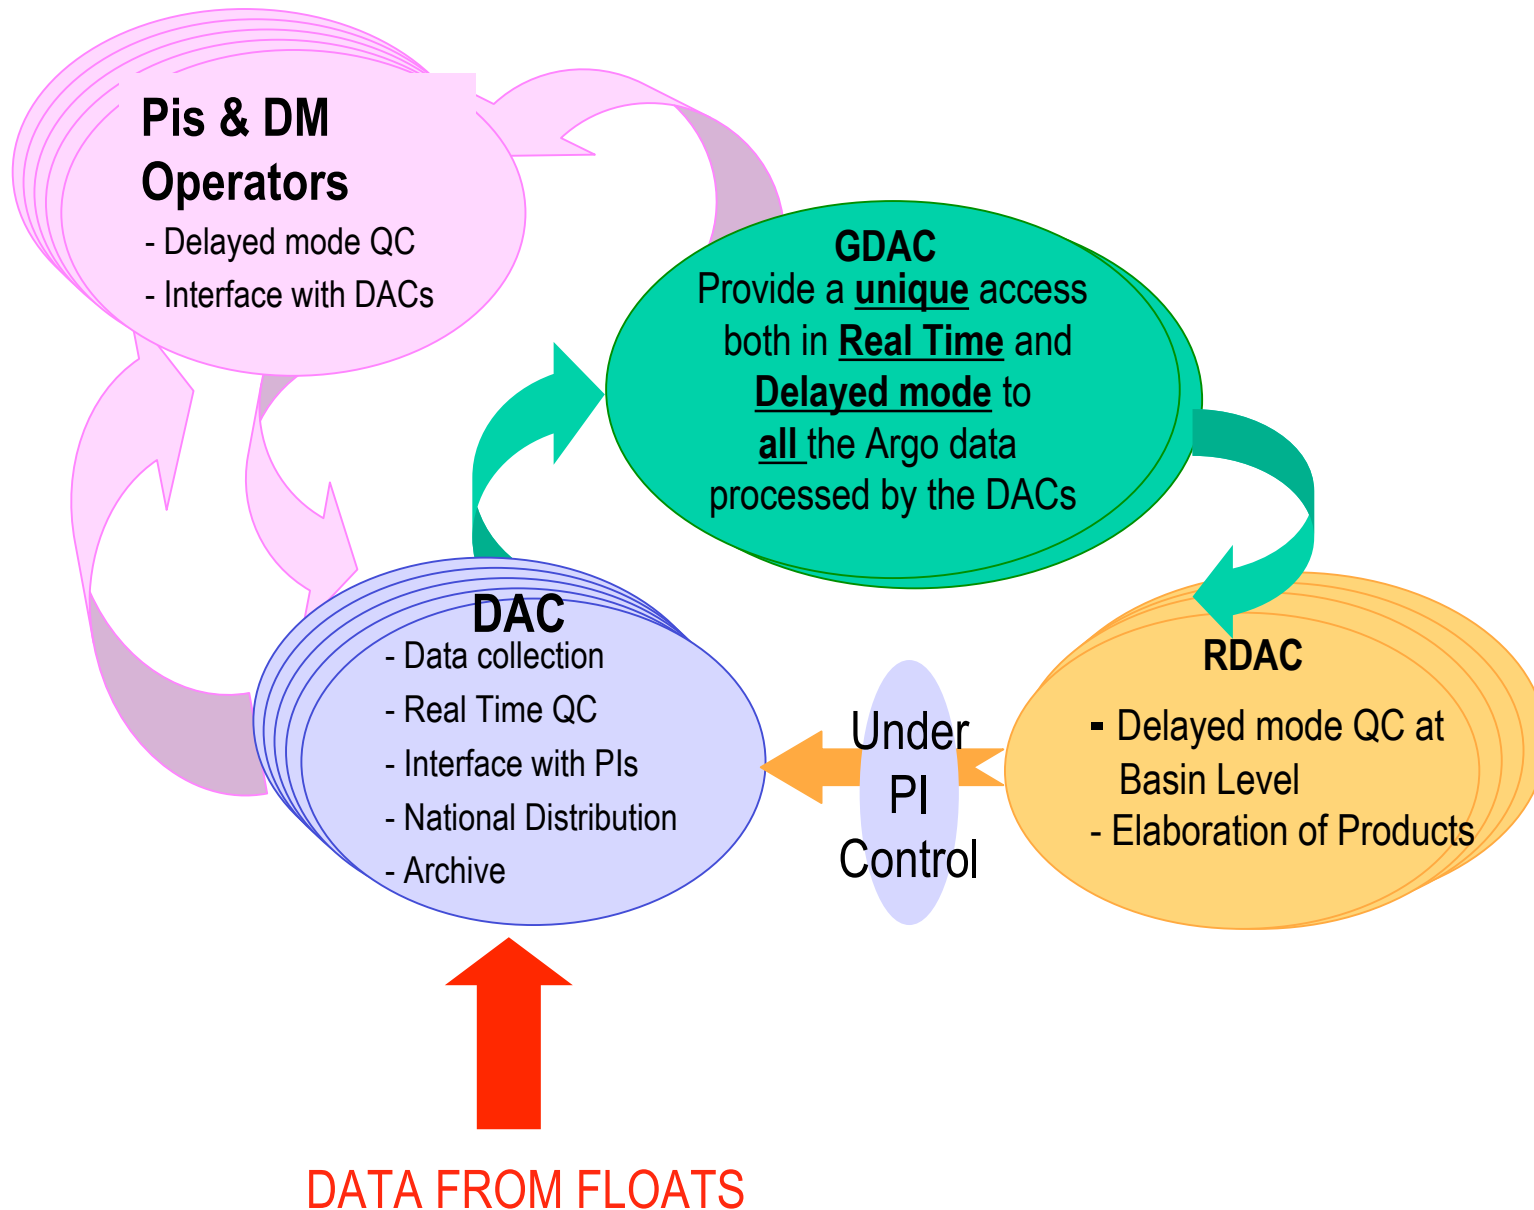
Pis & DM Operators
- Delayed mode QC
- Interface with DACs

GDAC
Provide a unique access both in Real Time and Delayed mode to all the Argo data processed by the DACs

DAC
- Data collection
- Real Time QC
- Interface with PIs
- National Distribution
- Archive

Under PI Control

RDAC
- Delayed mode QC at Basin Level
- Elaboration of Products

DATA FROM FLOATS